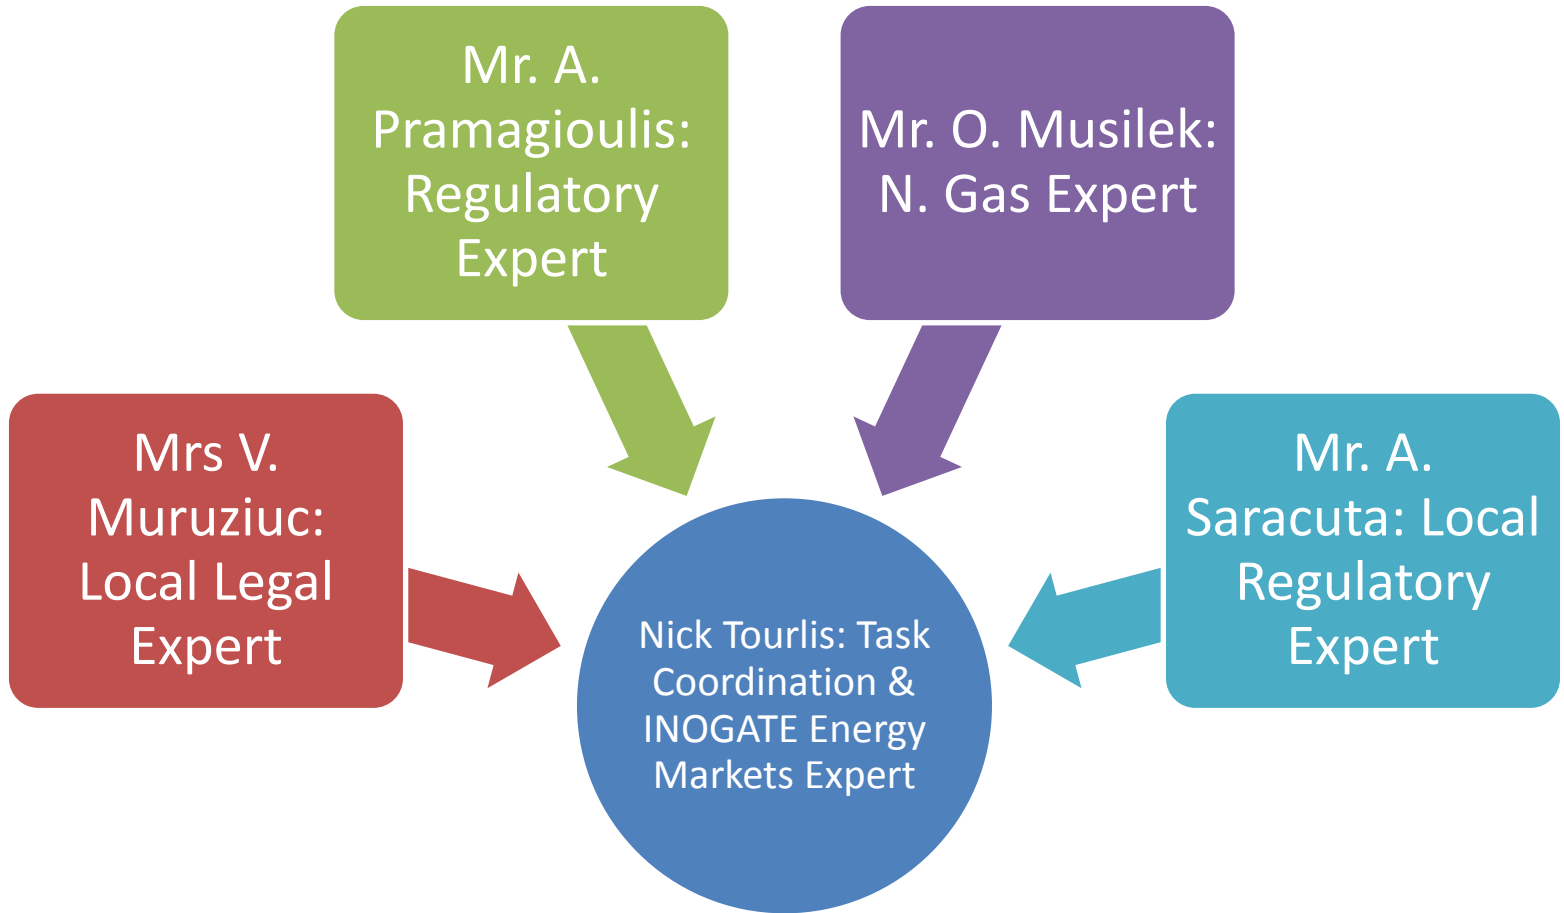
Mr. A. Pramagioulis: Regulatory Expert

Mr. O. Musilek: N. Gas Expert

Mrs V. Muruziuc: Local Legal Expert

Nick Tourlis: Task Coordination & INOGATE Energy Markets Expert

Mr. A. Saracuta: Local Regulatory Expert